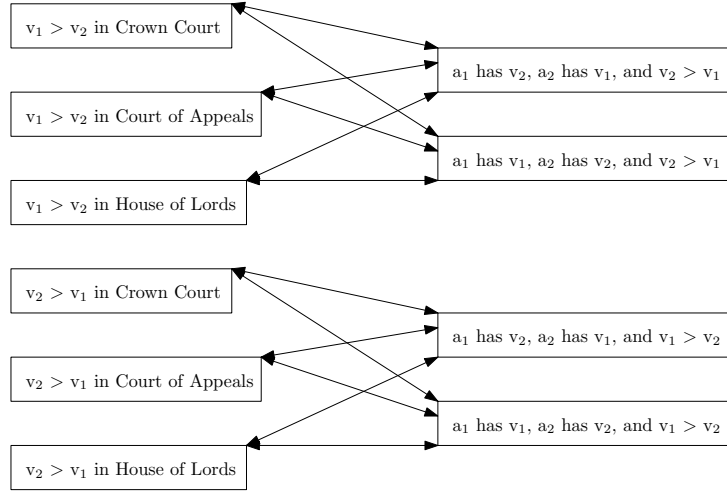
$v_1 > v_2$ in Crown Court

$a_1$ has $v_2$, $a_2$ has $v_1$, and $v_2 > v_1$

$v_1 > v_2$ in Court of Appeals

$a_1$ has $v_1$, $a_2$ has $v_2$, and $v_2 > v_1$

$v_1 > v_2$ in House of Lords

$v_2 > v_1$ in Crown Court

$a_1$ has $v_2$, $a_2$ has $v_1$, and $v_1 > v_2$

$v_2 > v_1$ in Court of Appeals

$a_1$ has $v_1$, $a_2$ has $v_2$, and $v_1 > v_2$

$v_2 > v_1$ in House of Lords